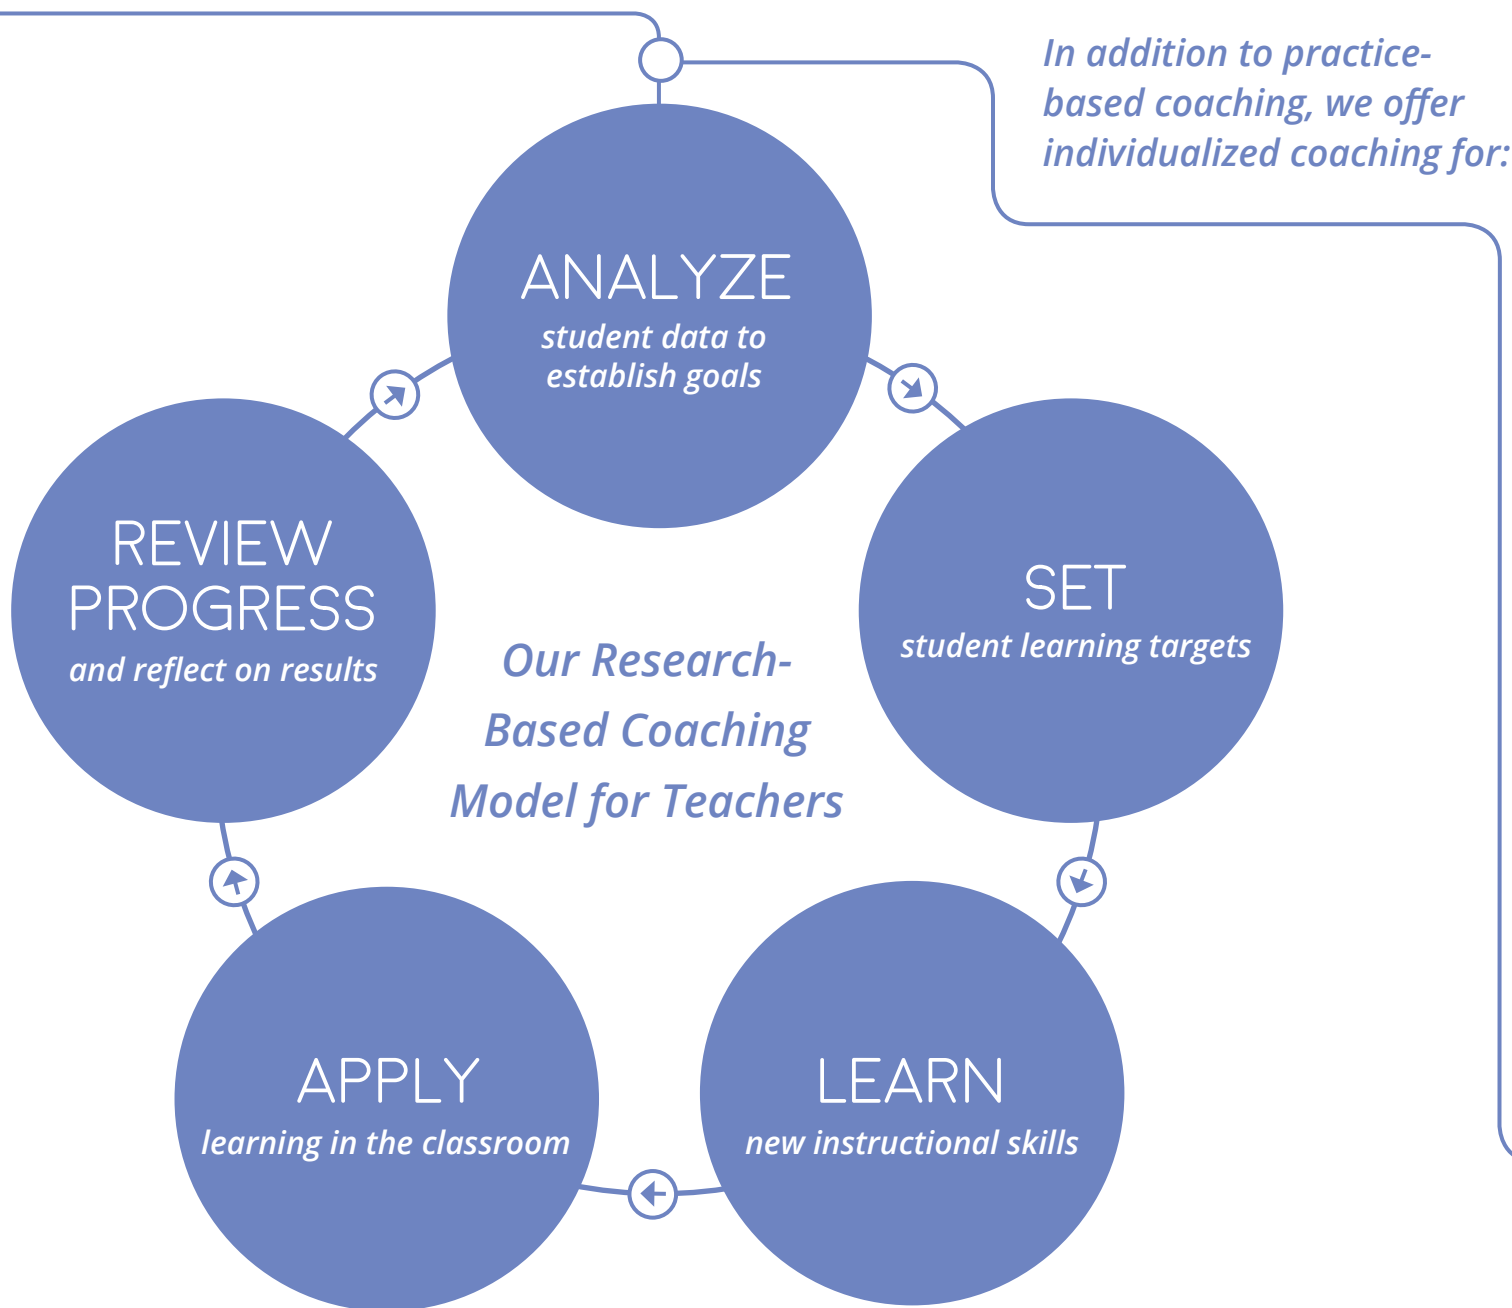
In addition to practice-based coaching, we offer individualized coaching for:

ANALYZE
student data to establish goals

SET
student learning targets

LEARN
new instructional skills

APPLY
learning in the classroom

REVIEW PROGRESS
and reflect on results

Our Research-Based Coaching Model for Teachers